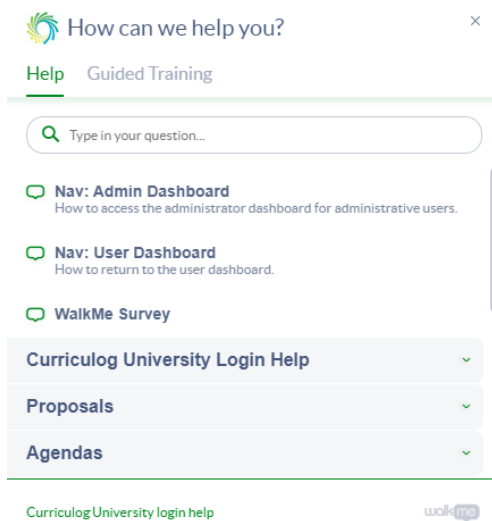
How can we help you?

×

Help Guided Training

Type in your question...

Nav: Admin Dashboard
How to access the administrator dashboard for administrative users.

Nav: User Dashboard
How to return to the user dashboard.

WalkMe Survey

Curriculog University Login Help

Proposals

Agendas

Curriculog University login help

walkme